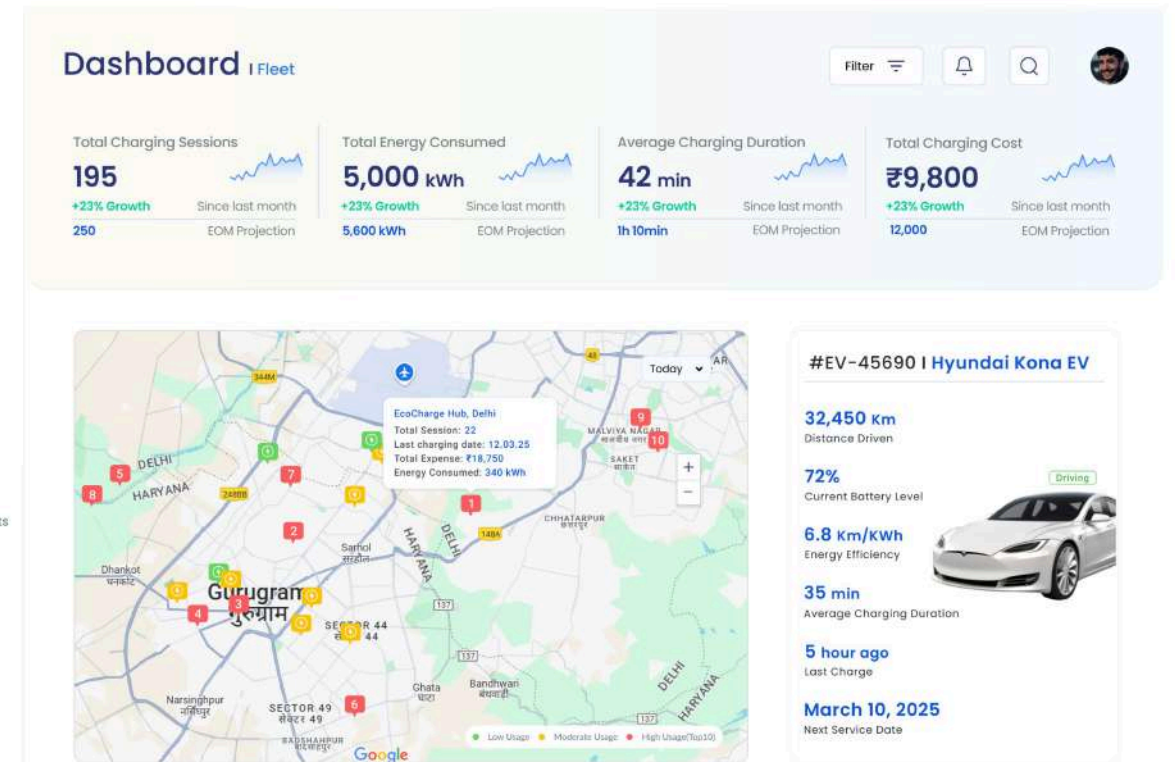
Dashboard I Fleet

Filter

Total Charging Sessions
195
+23% Growth Since last month
250 EOM Projection

Total Energy Consumed
5,000 kWh
+23% Growth Since last month
5,600 kWh EOM Projection

Average Charging Duration
42 min
+23% Growth Since last month
1h 10min EOM Projection

Total Charging Cost
₹9,800
+23% Growth Since last month
12,000 EOM Projection

Today

EcoCharge Hub, Delhi
Total Session: 22
Last charging date: 12.03.25
Total Expense: ₹18,750
Energy Consumed: 340 kWh

DELHI
HARYANA
Dhankot
धनकोट
Gurugram
गुरुग्राम
Sarhol
सरहोल
HARYANA
DELHI
CHHATARPUR
छतरपुर
MALVIYA NAGAR
मालवीय नगर
SAKET
साकेत
SECTOR 44
सेक्टर 44
Narsinghpur
नरसिंहपुर
SECTOR 49
सेक्टर 49
BADSHAHPUR
Ghata
घाटा
Bandhwari
बंधवाड़ी
DELHI
HARYANA
344M
248BB
148A
137
48
AR
Google

Low Usage Moderate Usage High Usage(Top10)

#EV-45690 I Hyundai Kona EV

32,450 Km
Distance Driven

72%
Current Battery Level
Driving

6.8 Km/KWh
Energy Efficiency

35 min
Average Charging Duration

5 hour ago
Last Charge

March 10, 2025
Next Service Date